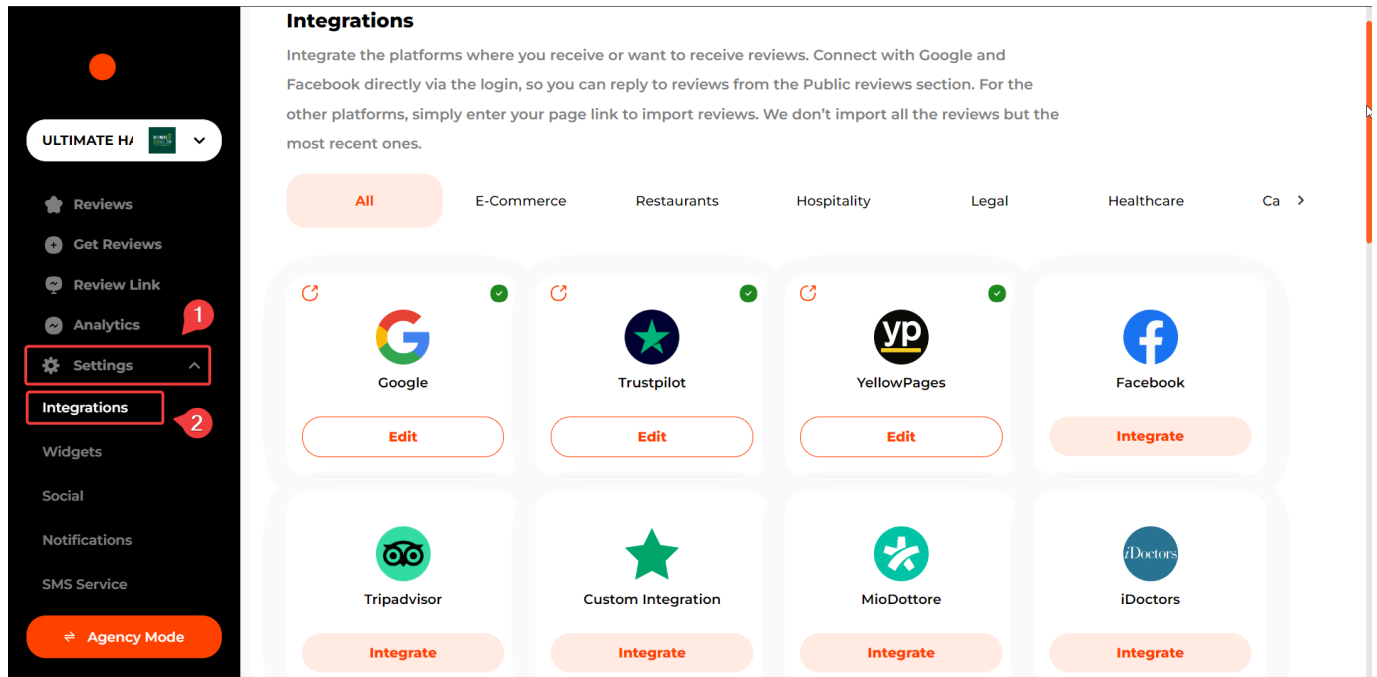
ULTIMATE H/

Reviews

Get Reviews

Review Link

Analytics

Settings

Integrations

Widgets

Social

Notifications

SMS Service

Agency Mode

1

2

Integrations

Integrate the platforms where you receive or want to receive reviews. Connect with Google and Facebook directly via the login, so you can reply to reviews from the Public reviews section. For the other platforms, simply enter your page link to import reviews. We don't import all the reviews but the most recent ones.

All E-Commerce Restaurants Hospitality Legal Healthcare Ca

Google
Edit

Trustpilot
Edit

YellowPages
Edit

Facebook
Integrate

Tripadvisor
Integrate

Custom Integration
Integrate

MioDottore
Integrate

iDoctors
Integrate